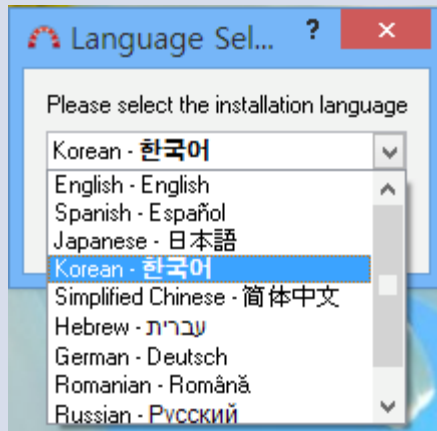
Language Sel...

?

✕

Please select the installation language

Korean - 한국어

English - English
Spanish - Español
Japanese - 日本語
Korean - 한국어
Simplified Chinese - 简体中文
Hebrew - עברית
German - Deutsch
Romanian - Română
Russian - Русский